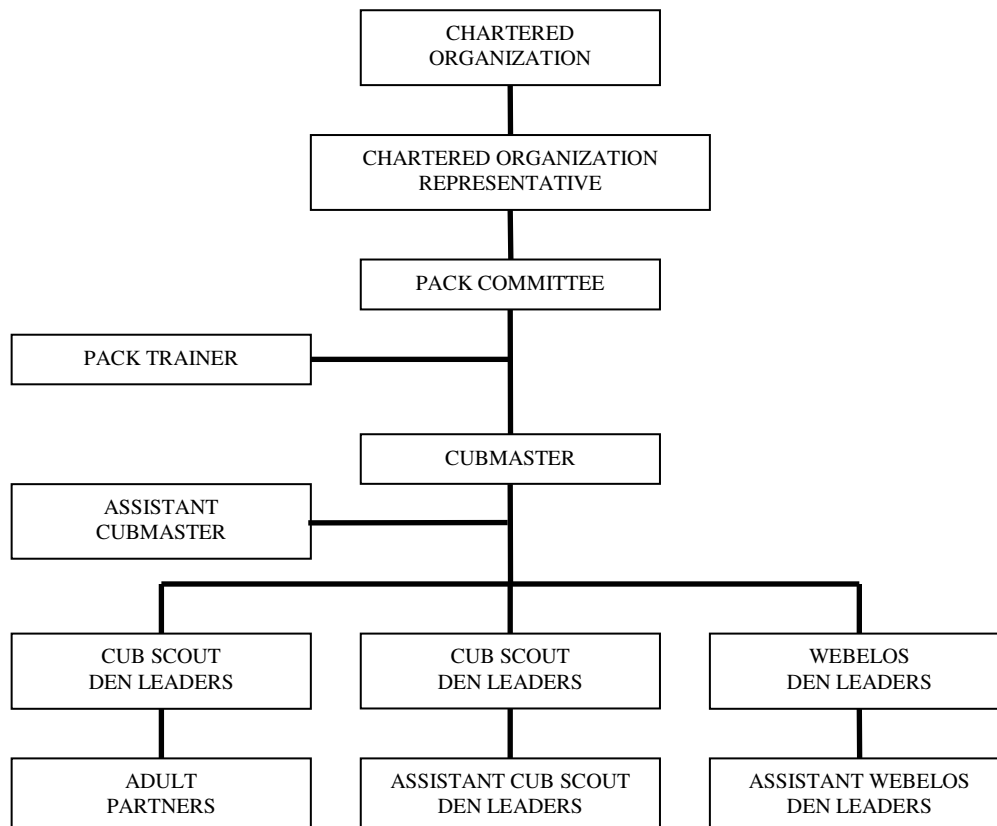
CHARTERED ORGANIZATION

CHARTERED ORGANIZATION REPRESENTATIVE

PACK COMMITTEE

PACK TRAINER

CUBMASTER

ASSISTANT CUBMASTER

CUB SCOUT DEN LEADERS

CUB SCOUT DEN LEADERS

WEBELOS DEN LEADERS

ADULT PARTNERS

ASSISTANT CUB SCOUT DEN LEADERS

ASSISTANT WEBELOS DEN LEADERS